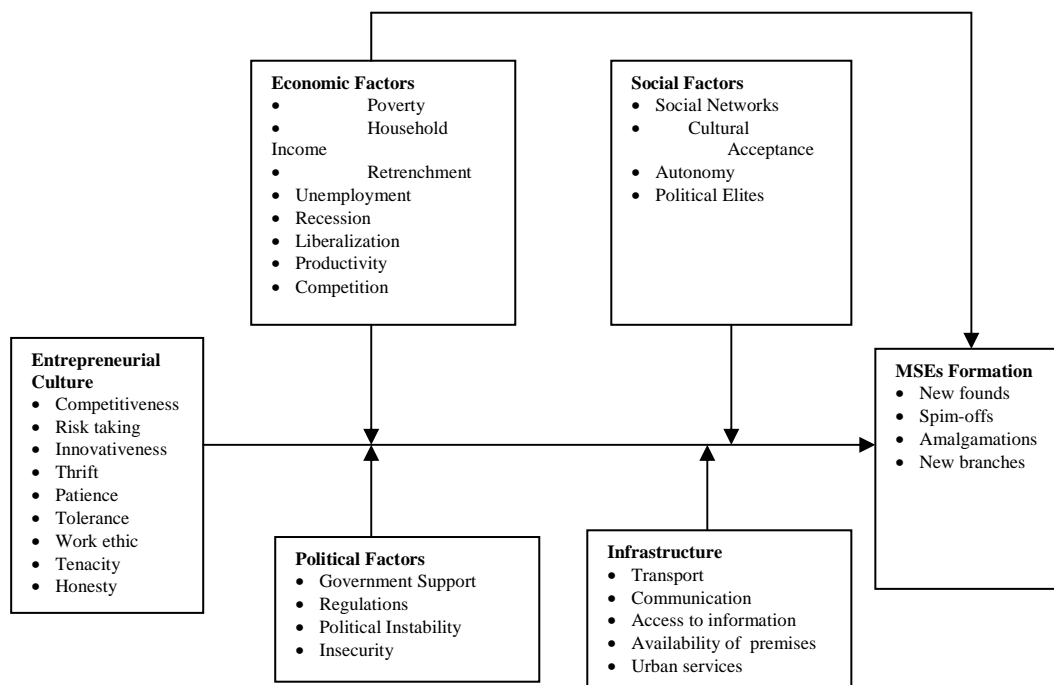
**Economic Factors**
- Poverty
- Household Income
- Retrenchment
- Unemployment
- Recession
- Liberalization
- Productivity
- Competition

**Social Factors**
- Social Networks
- Cultural Acceptance
- Autonomy
- Political Elites

**Entrepreneurial Culture**
- Competitiveness
- Risk taking
- Innovativeness
- Thrift
- Patience
- Tolerance
- Work ethic
- Tenacity
- Honesty

**MSEs Formation**
- New founds
- Spim-offs
- Amalgamations
- New branches

**Political Factors**
- Government Support
- Regulations
- Political Instability
- Insecurity

**Infrastructure**
- Transport
- Communication
- Access to information
- Availability of premises
- Urban services